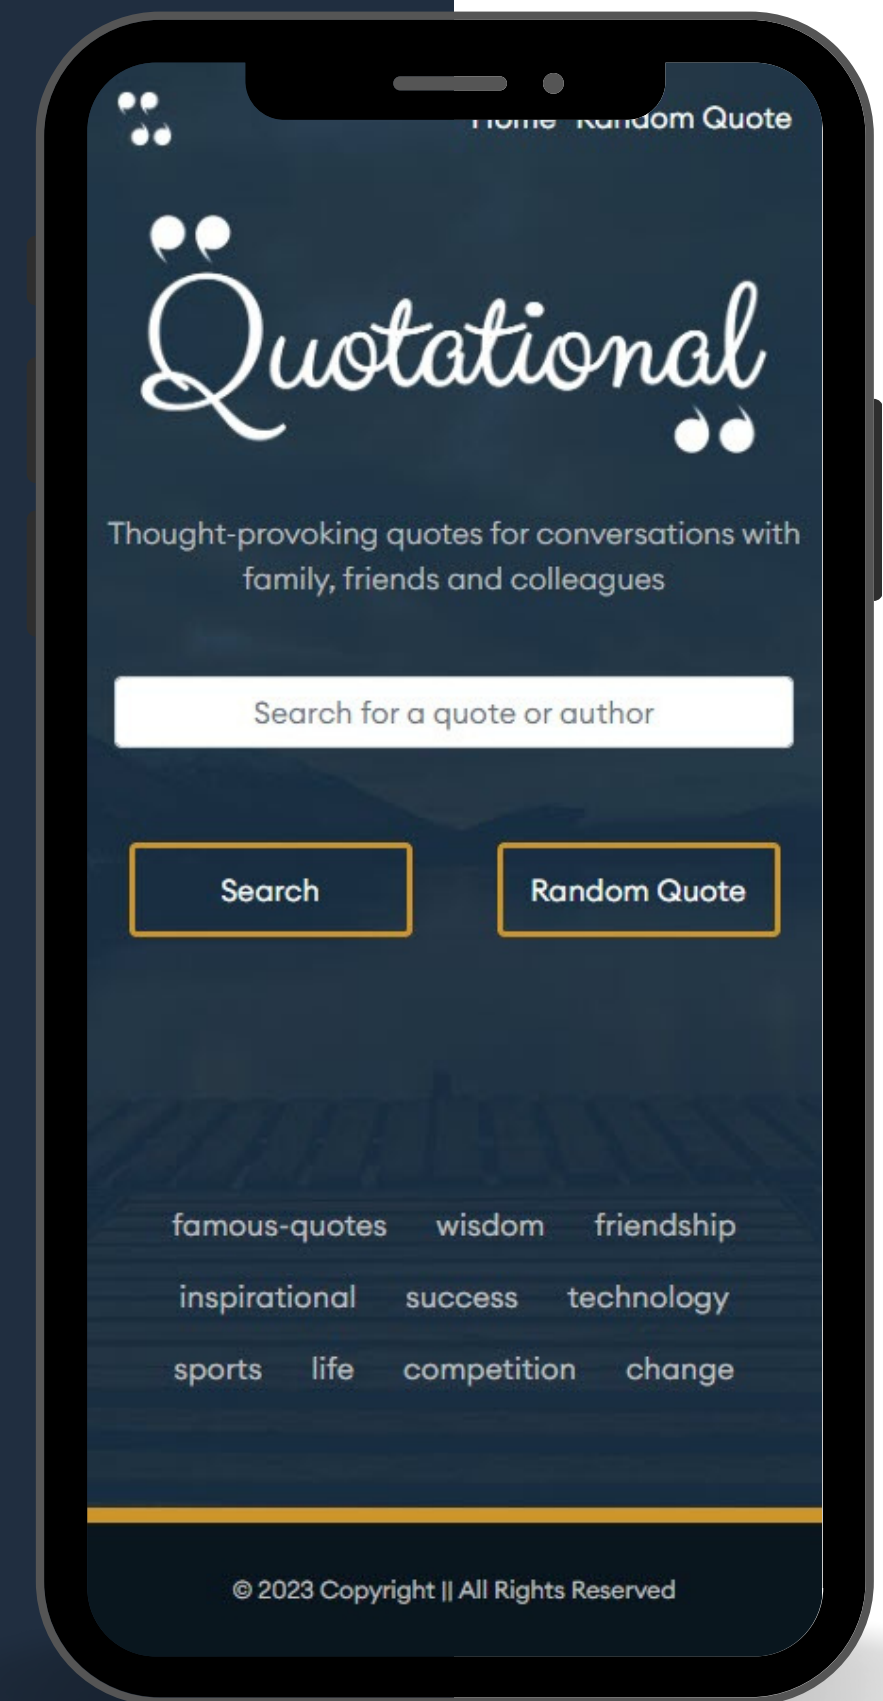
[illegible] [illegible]dom Quote

Quotational

Thought-provoking quotes for conversations with family, friends and colleagues

Search for a quote or author

Search

Random Quote

famous-quotes wisdom friendship
inspirational success technology
sports life competition change

© 2023 Copyright || All Rights Reserved